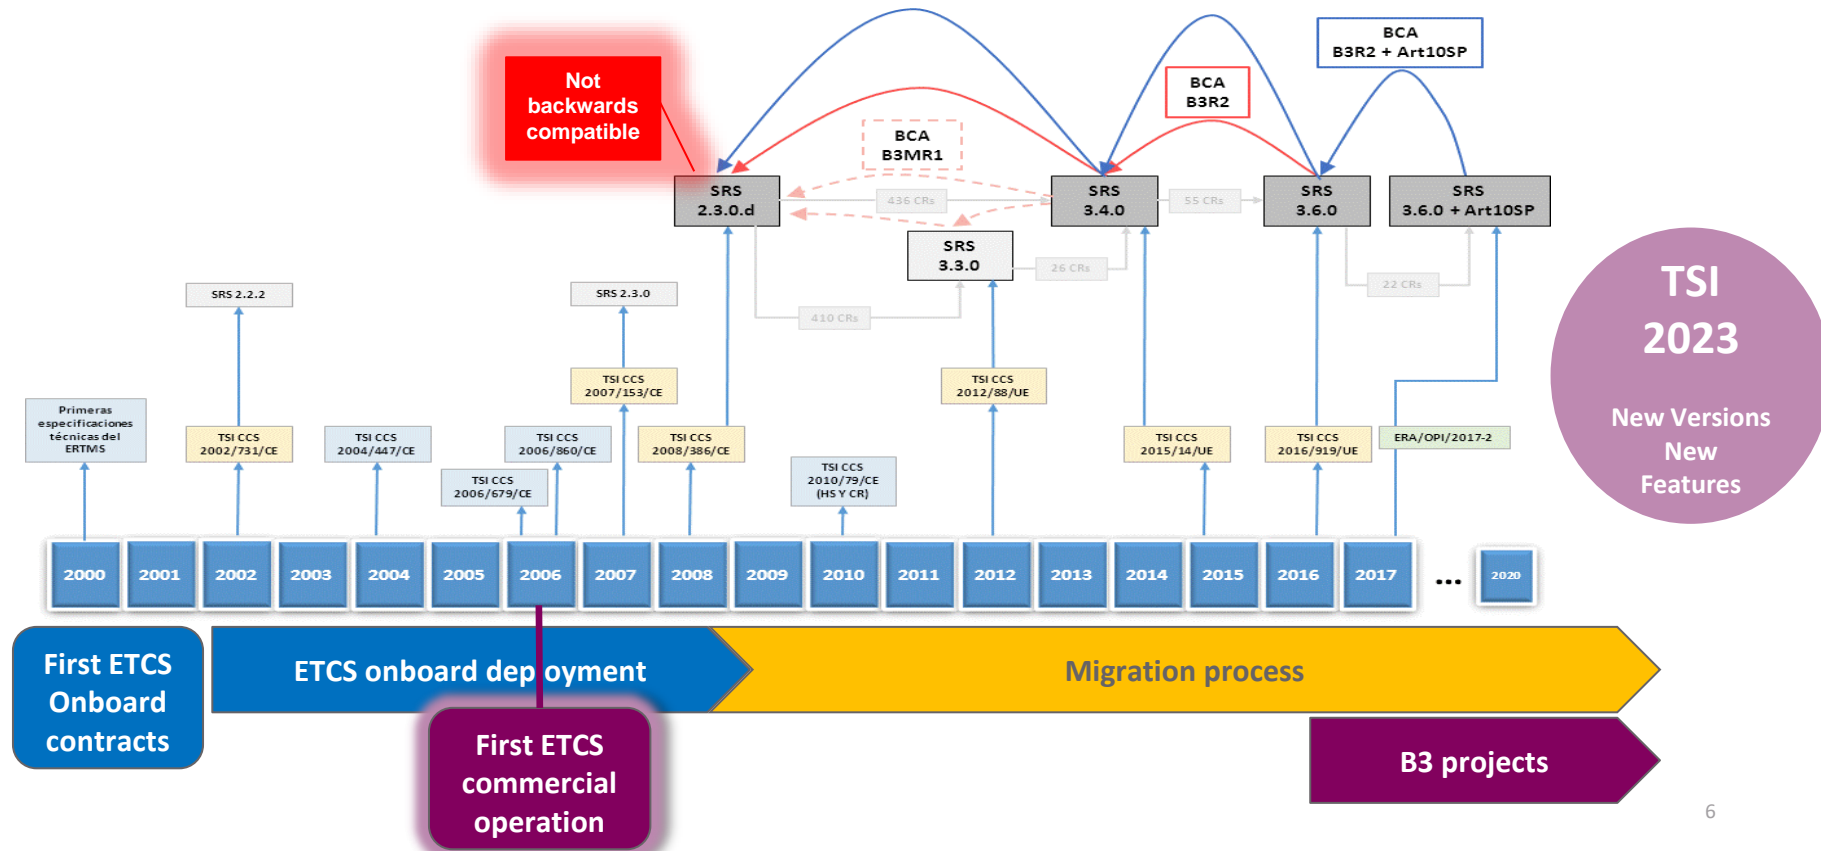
Not backwards compatible

BCA
B3R2 + Art10SP

BCA
B3R2

BCA
B3MR1

SRS
2.3.0.d

436 CRs

SRS
3.4.0

55 CRs

SRS
3.6.0

SRS
3.6.0 + Art10SP

SRS
3.3.0

26 CRs

22 CRs

410 CRs

SRS 2.2.2

SRS 2.3.0

TSI
2023

New Versions
New
Features

TSI CCS
2007/153/CE

TSI CCS
2012/88/UE

Primeras especificaciones técnicas del ERTMS

TSI CCS
2002/731/CE

TSI CCS
2004/447/CE

TSI CCS
2006/860/CE

TSI CCS
2008/386/CE

TSI CCS
2015/14/UE

TSI CCS
2016/919/UE

ERA/OPI/2017-2

TSI CCS
2006/679/CE

TSI CCS
2010/79/CE
(HS Y CR)

2000 2001 2002 2003 2004 2005 2006 2007 2008 2009 2010 2011 2012 2013 2014 2015 2016 2017 ... 2020

First ETCS Onboard contracts

ETCS onboard dep oyment

Migration process

First ETCS commercial operation

B3 projects

6